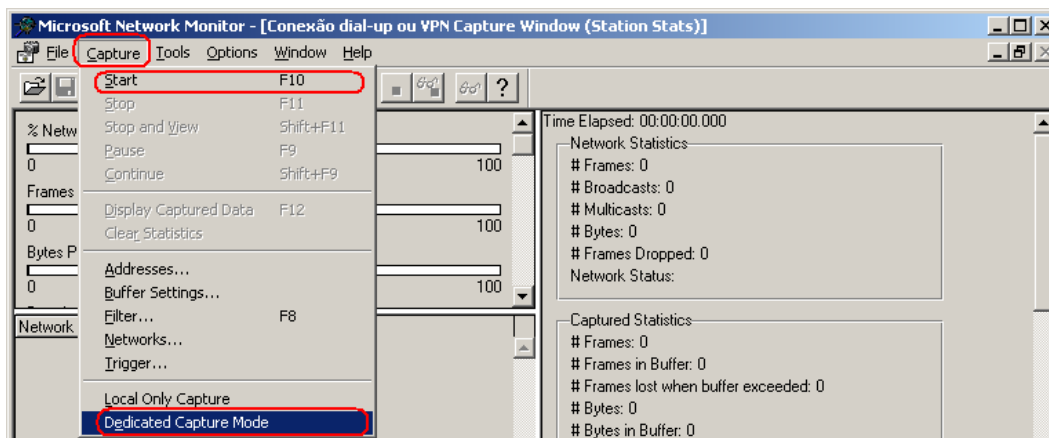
Microsoft Network Monitor - [Conexão dial-up ou VPN Capture Window (Station Stats)]

File Capture Tools Options Window Help

Start F10
Stop F11
Stop and View Shift+F11
Pause F9
Continue Shift+F9
Display Captured Data F12
Clear Statistics
Addresses...
Buffer Settings...
Filter... F8
Networks...
Trigger...
Local Only Capture
Dedicated Capture Mode

% Netw
0
100
Frames
0
100
Bytes P
0
100
Network

Time Elapsed: 00:00:00.000
Network Statistics
# Frames: 0
# Broadcasts: 0
# Multicasts: 0
# Bytes: 0
# Frames Dropped: 0
Network Status:

Captured Statistics
# Frames: 0
# Frames in Buffer: 0
# Frames lost when buffer exceeded: 0
# Bytes: 0
# Bytes in Buffer: 0